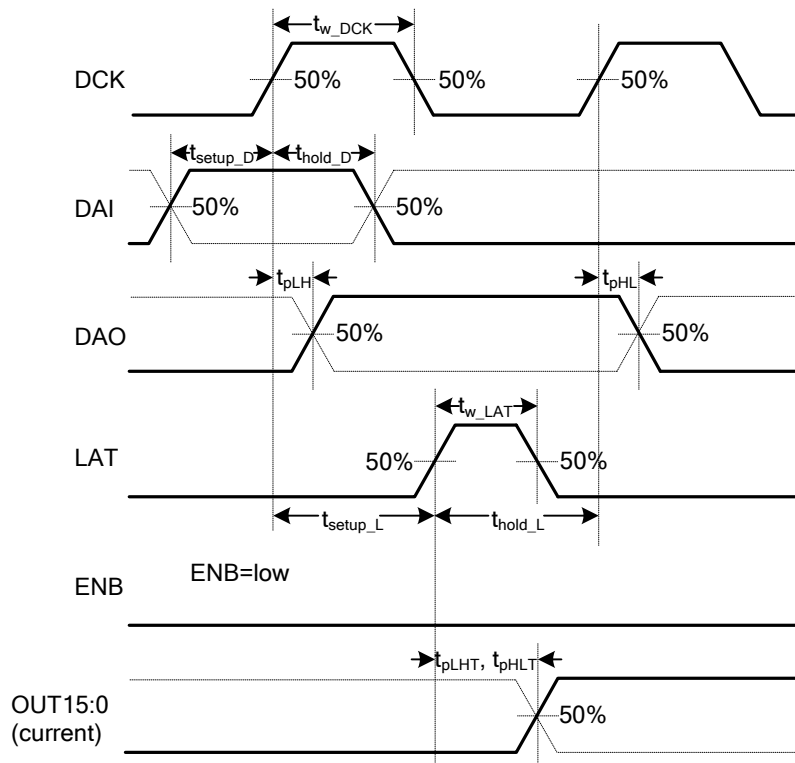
$t_{w\_DCK}$

DCK 50% 50% 50%

$t_{setup\_D}$ $t_{hold\_D}$

DAI 50% 50%

$t_{pLH}$ $t_{pHL}$

DAO 50% 50%

$t_{w\_LAT}$

LAT 50% 50%

$t_{setup\_L}$ $t_{hold\_L}$

ENB ENB=low

$t_{pLHT}$, $t_{pHLT}$

OUT15:0 (current) 50%